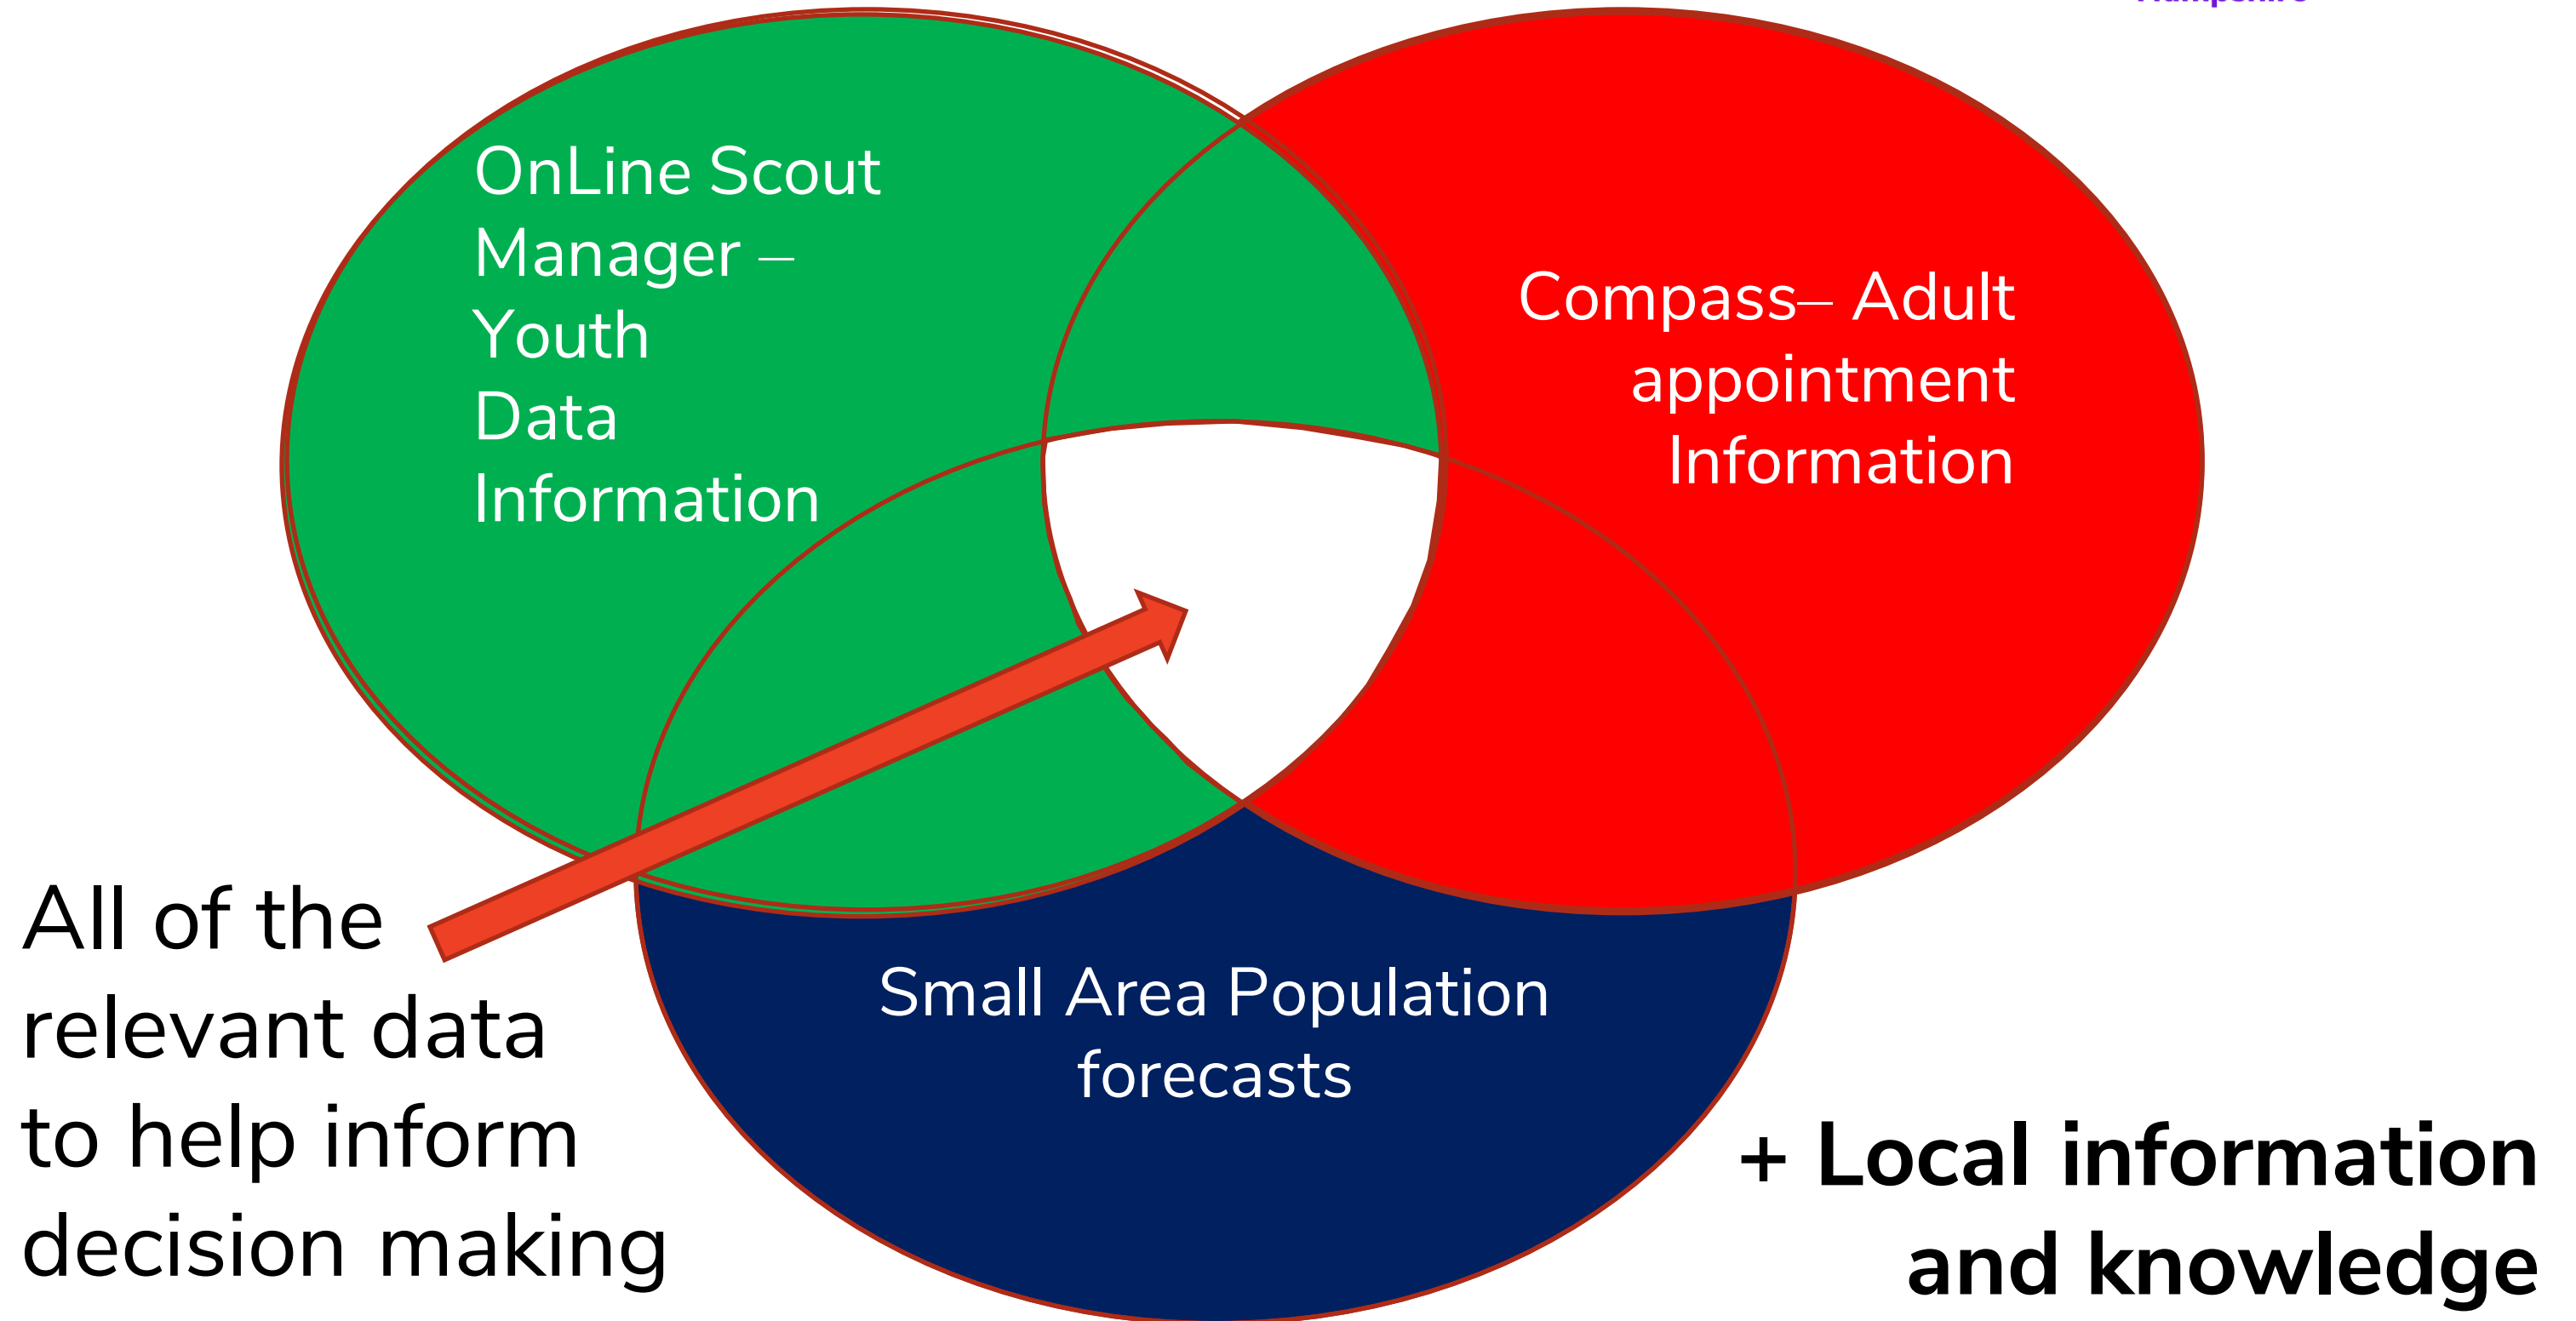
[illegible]

OnLine Scout Manager – Youth Data Information

Compass– Adult appointment Information

Small Area Population forecasts

All of the relevant data to help inform decision making

+ Local information and knowledge